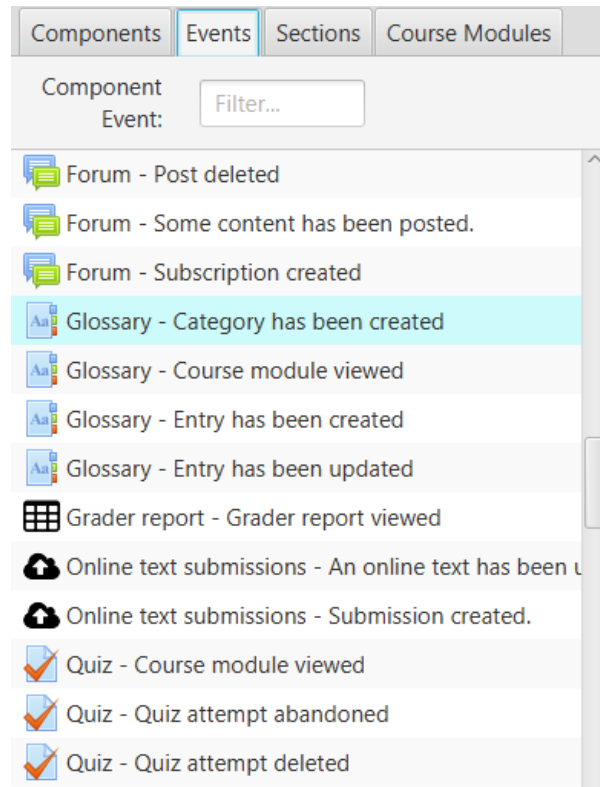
Components | Events | Sections | Course Modules

Component Event: Filter...

Forum - Post deleted
Forum - Some content has been posted.
Forum - Subscription created
Aa Glossary - Category has been created
Aa Glossary - Course module viewed
Aa Glossary - Entry has been created
Aa Glossary - Entry has been updated
Grader report - Grader report viewed
Online text submissions - An online text has been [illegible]
Online text submissions - Submission created.
Quiz - Course module viewed
Quiz - Quiz attempt abandoned
Quiz - Quiz attempt deleted